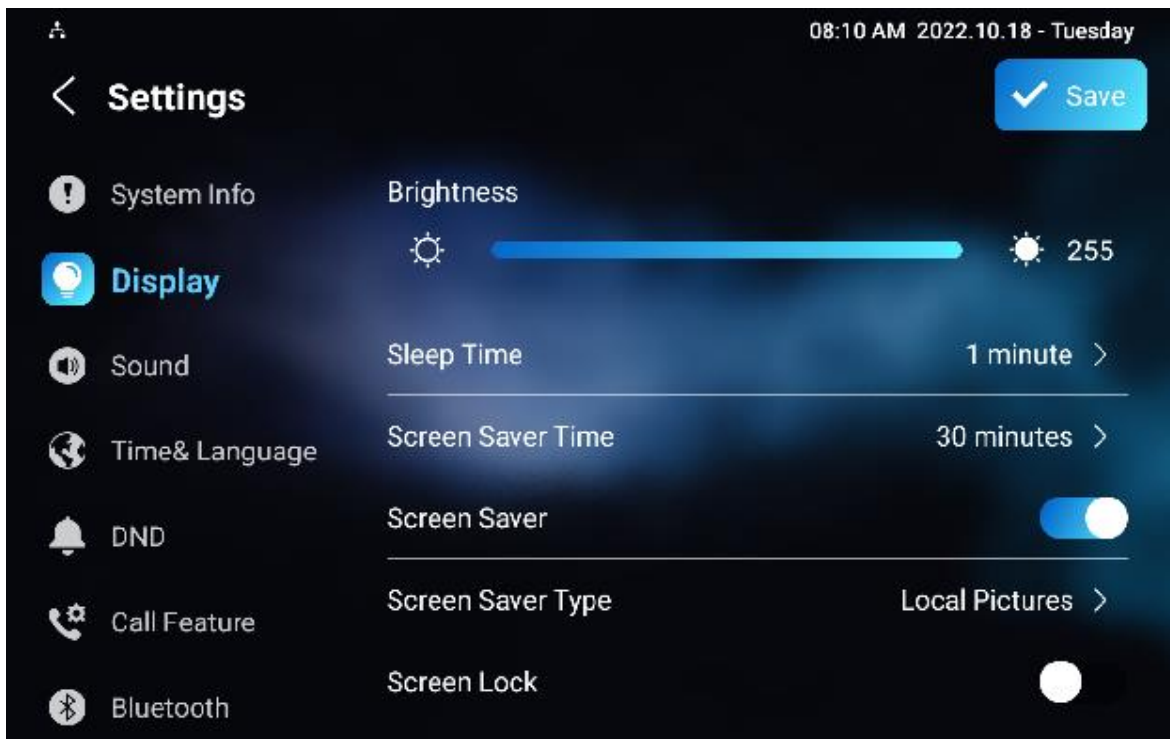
08:10 AM 2022.10.18 - Tuesday

Settings

Save

System Info

Display

Sound

Time& Language

DND

Call Feature

Bluetooth

Brightness

255

Sleep Time

1 minute

Screen Saver Time

30 minutes

Screen Saver

Screen Saver Type

Local Pictures

Screen Lock